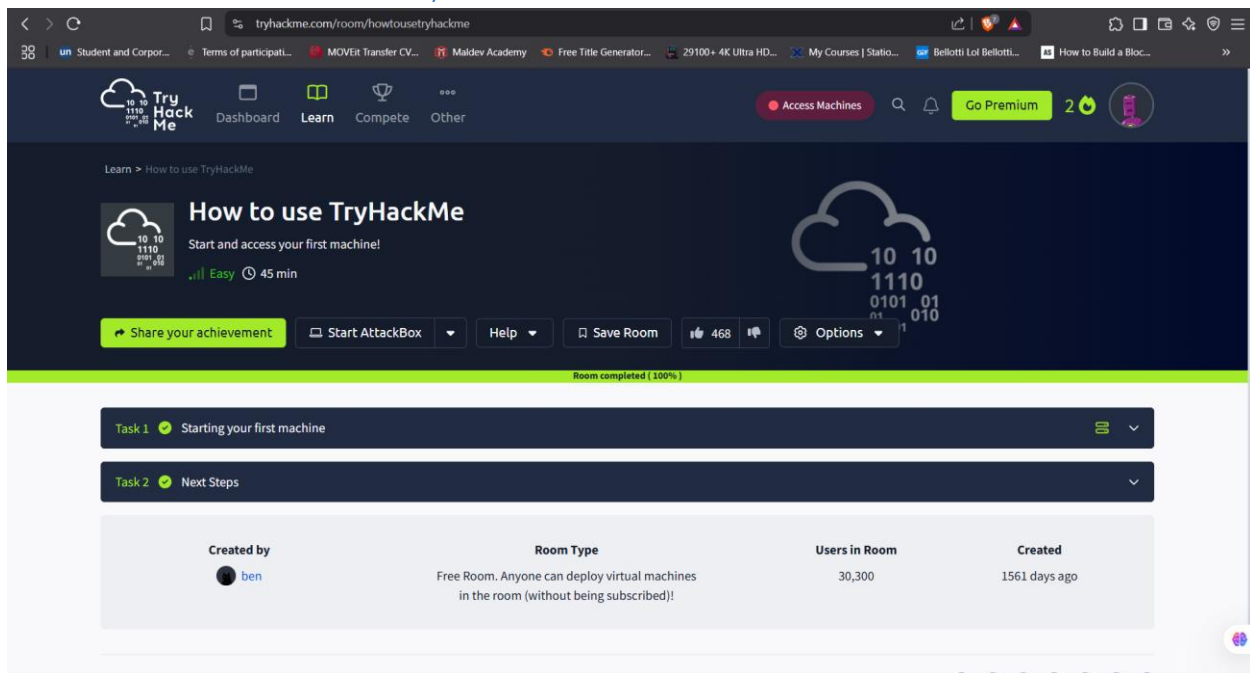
tryhackme.com/room/howtousetryhackme

Student and Corpor... Terms of participati... MOVEit Transfer CV... Maldev Academy Free Title Generator... 29100+ 4K Ultra HD... My Courses | Statio... Bellotti Lol Bellotti... How to Build a Bloc...

Try Hack Me Dashboard Learn Compete Other

Access Machines Go Premium 2

Learn > How to use TryHackMe

How to use TryHackMe

Start and access your first machine!

Easy 45 min

Share your achievement Start AttackBox Help Save Room 468 Options

Room completed ( 100% )

Task 1 Starting your first machine

Task 2 Next Steps

| Created by | Room Type | Users in Room | Created |
|---|---|---|---|
| ben | Free Room. Anyone can deploy virtual machines in the room (without being subscribed)! | 30,300 | 1561 days ago |